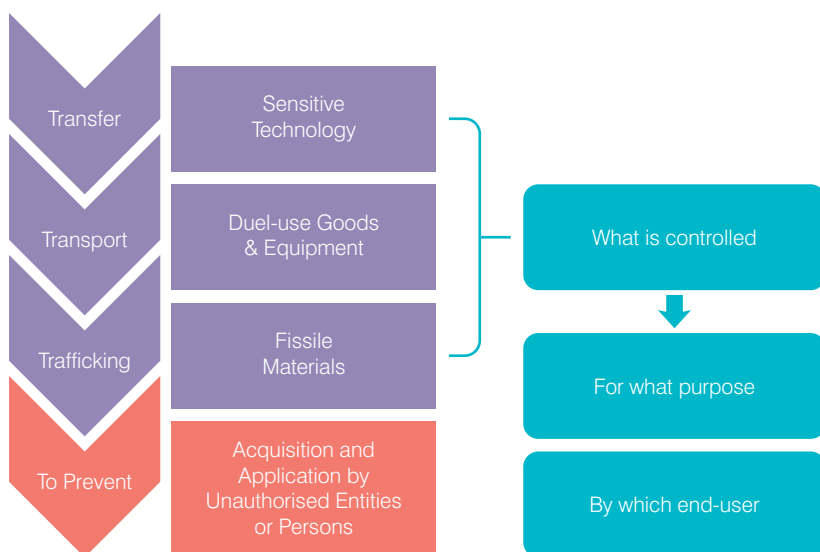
Transfer

Transport

Trafficking

To Prevent

Sensitive Technology

Duel-use Goods & Equipment

Fissile Materials

Acquisition and Application by Unauthorised Entities or Persons

What is controlled

For what purpose

By which end-user